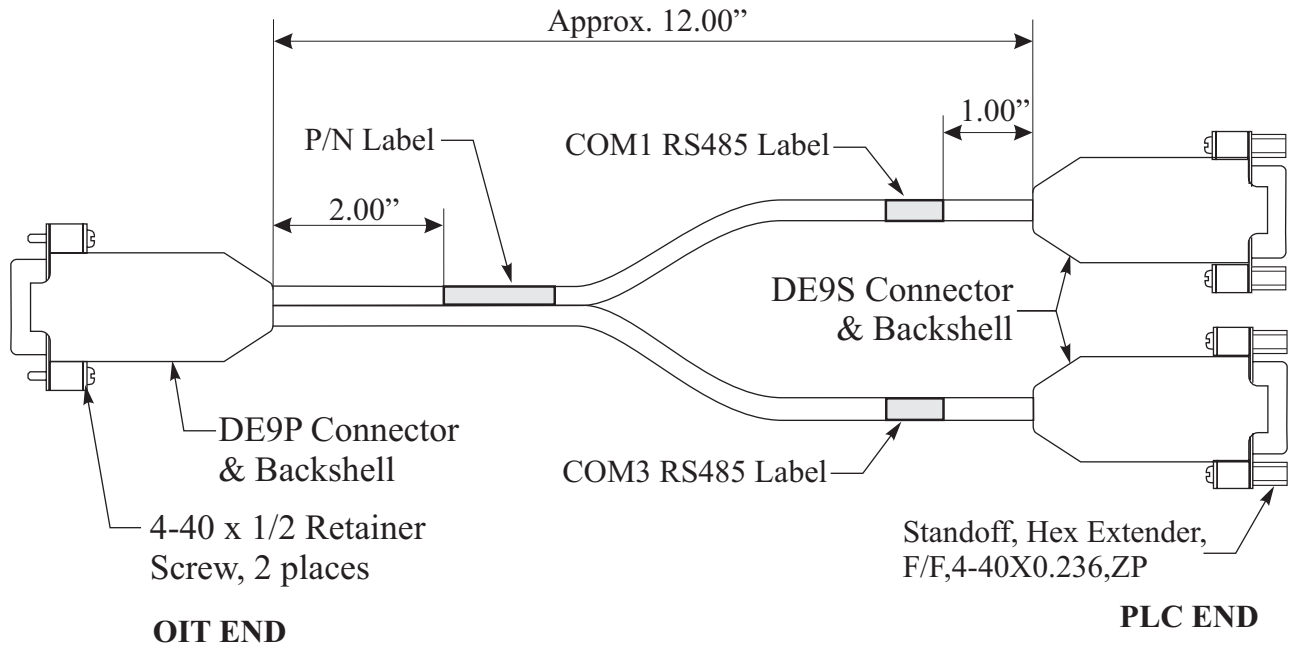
Approx. 12.00”

P/N Label

COM1 RS485 Label

1.00”

2.00”

DE9S Connector & Backshell

DE9P Connector & Backshell

COM3 RS485 Label

4-40 x 1/2 Retainer Screw, 2 places

Standoff, Hex Extender, F/F,4-40X0.236,ZP

OIT END

PLC END